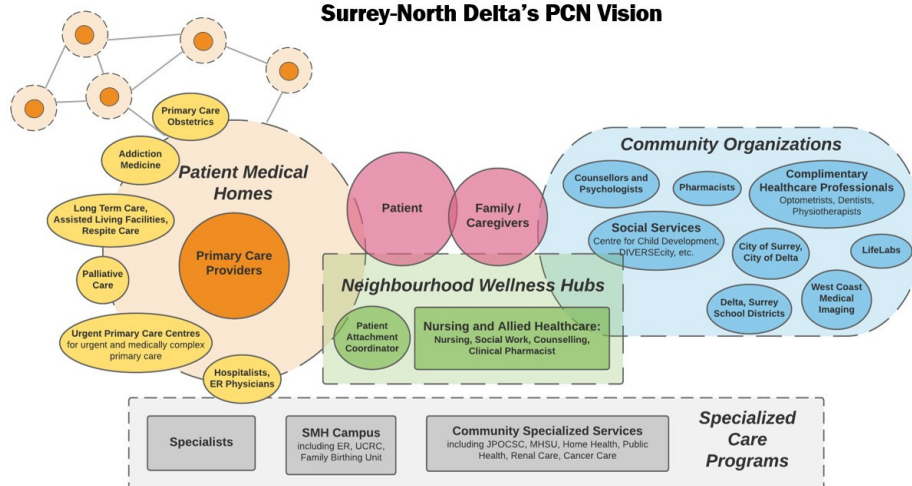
Surrey-North Delta's PCN Vision

Primary Care Obstetrics

Addiction Medicine

Patient Medical Homes

Long Term Care, Assisted Living Facilities, Respite Care

Primary Care Providers

Palliative Care

Urgent Primary Care Centres for urgent and medically complex primary care

Hospitalists, ER Physicians

Patient

Family / Caregivers

Community Organizations

Counsellors and Psychologists

Pharmacists

Complimentary Healthcare Professionals Optometrists, Dentists, Physiotherapists

Social Services Centre for Child Development, DIVERSEcity, etc.

City of Surrey, City of Delta

LifeLabs

Delta, Surrey School Districts

West Coast Medical Imaging

Neighbourhood Wellness Hubs

Patient Attachment Coordinator

Nursing and Allied Healthcare: Nursing, Social Work, Counselling, Clinical Pharmacist

Specialists

SMH Campus including ER, UCRC, Family Birthing Unit

Community Specialized Services including JPOCSC, MHSU, Home Health, Public Health, Renal Care, Cancer Care

Specialized Care Programs